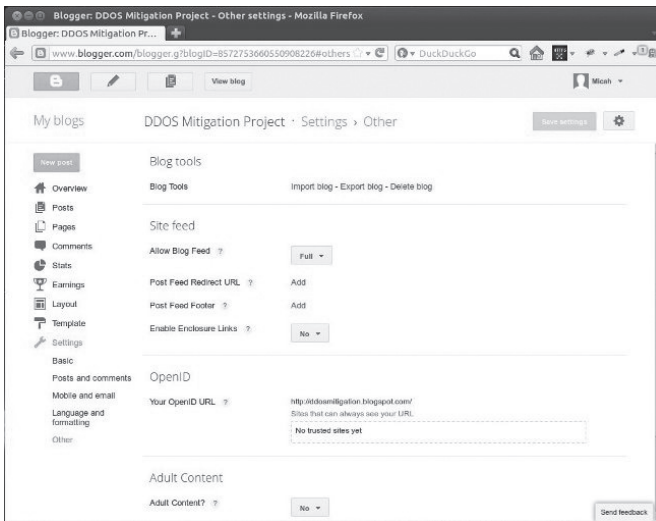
Blogger: DDOS Mitigation Project - Other settings - Mozilla Firefox

Blogger: DDOS Mitigation Pr...

www.blogger.com/blogger.g?blogID=8572753660550908226#others

DuckDuckGo

View blog

Micah

My blogs

DDOS Mitigation Project · Settings › Other

Save settings

New post

Overview

Posts

Pages

Comments

Stats

Earnings

Layout

Template

Settings

Basic

Posts and comments

Mobile and email

Language and formatting

Other

Blog tools

Blog Tools

Import blog - Export blog - Delete blog

Site feed

Allow Blog Feed ?

Full

Post Feed Redirect URL ?

Add

Post Feed Footer ?

Add

Enable Enclosure Links ?

No

OpenID

Your OpenID URL ?

http://itddosmitigation.blogspot.com/

Sites that can always see your URL

No trusted sites yet

Adult Content

Adult Content? ?

No

Send feedback